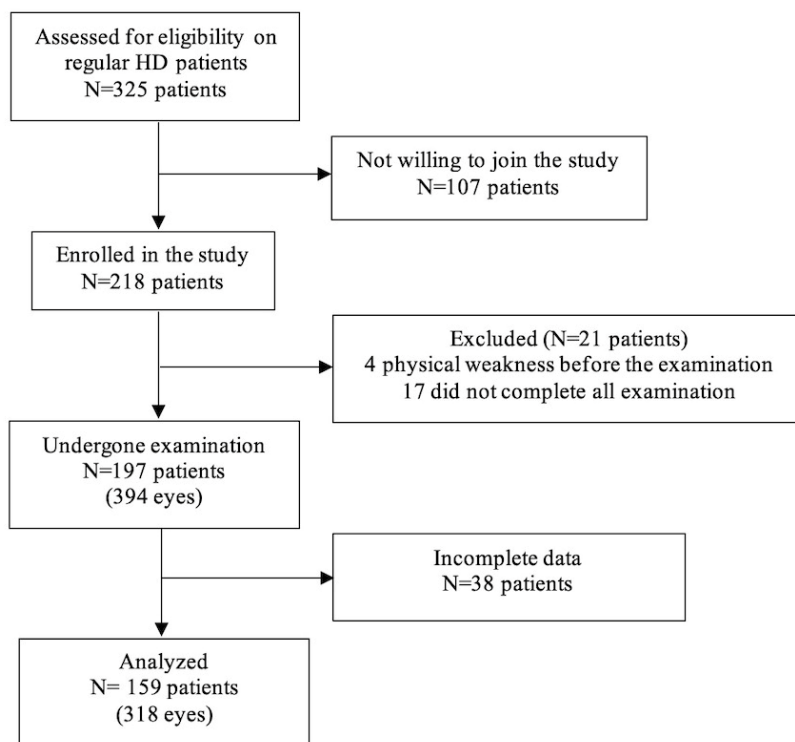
Assessed for eligibility on regular HD patients
N=325 patients

Not willing to join the study
N=107 patients

Enrolled in the study
N=218 patients

Excluded (N=21 patients)
4 physical weakness before the examination
17 did not complete all examination

Undergone examination
N=197 patients
(394 eyes)

Incomplete data
N=38 patients

Analyzed
N= 159 patients
(318 eyes)